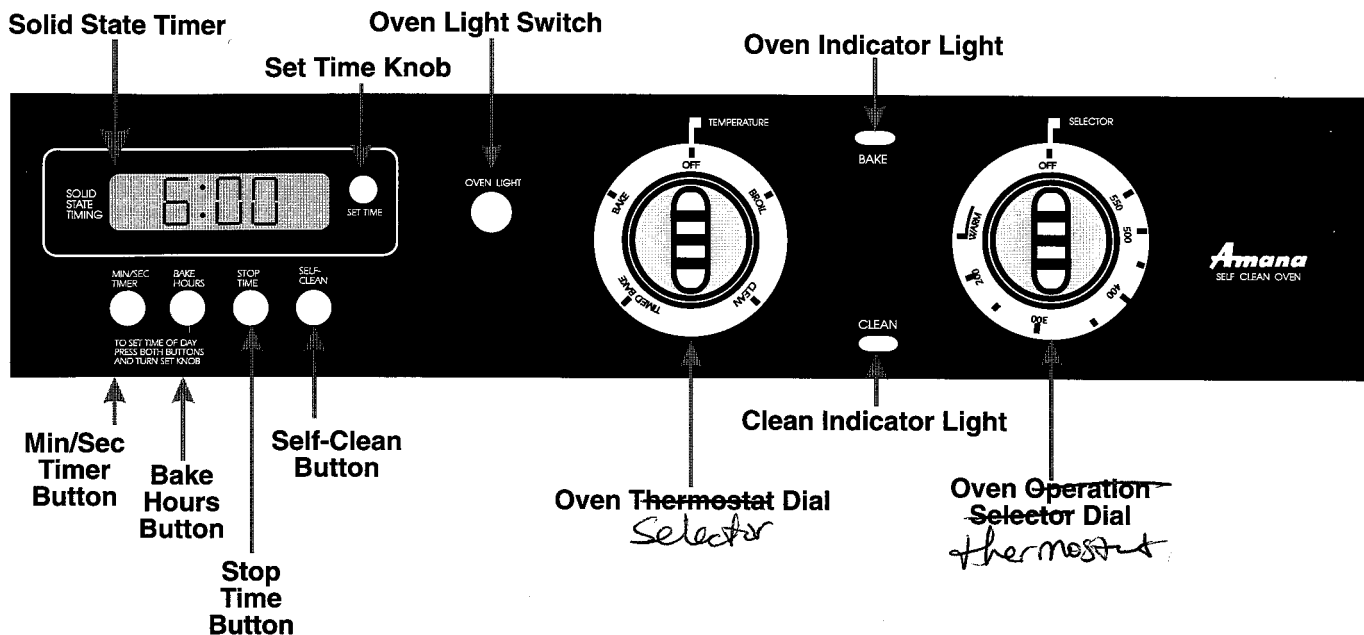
Solid State Timer

Oven Light Switch

Oven Indicator Light

Set Time Knob

SOLID STATE TIMING

6:00

SET TIME

OVEN LIGHT

TEMPERATURE

OFF

BAKE

BROIL

TIMED BAKE

CLEAN

BAKE

SELECTOR

OFF

WARM

550

500

200

400

300

Amana
SELF CLEAN OVEN

MIN/SEC TIMER

BAKE HOURS

STOP TIME

SELF-CLEAN

TO SET TIME OF DAY PRESS BOTH BUTTONS AND TURN SET KNOB

CLEAN

Clean Indicator Light

Min/Sec Timer Button

Bake Hours Button

Self-Clean Button

Stop Time Button

Oven Thermostat Dial
Selector

Oven Operation Selector Dial
thermostat